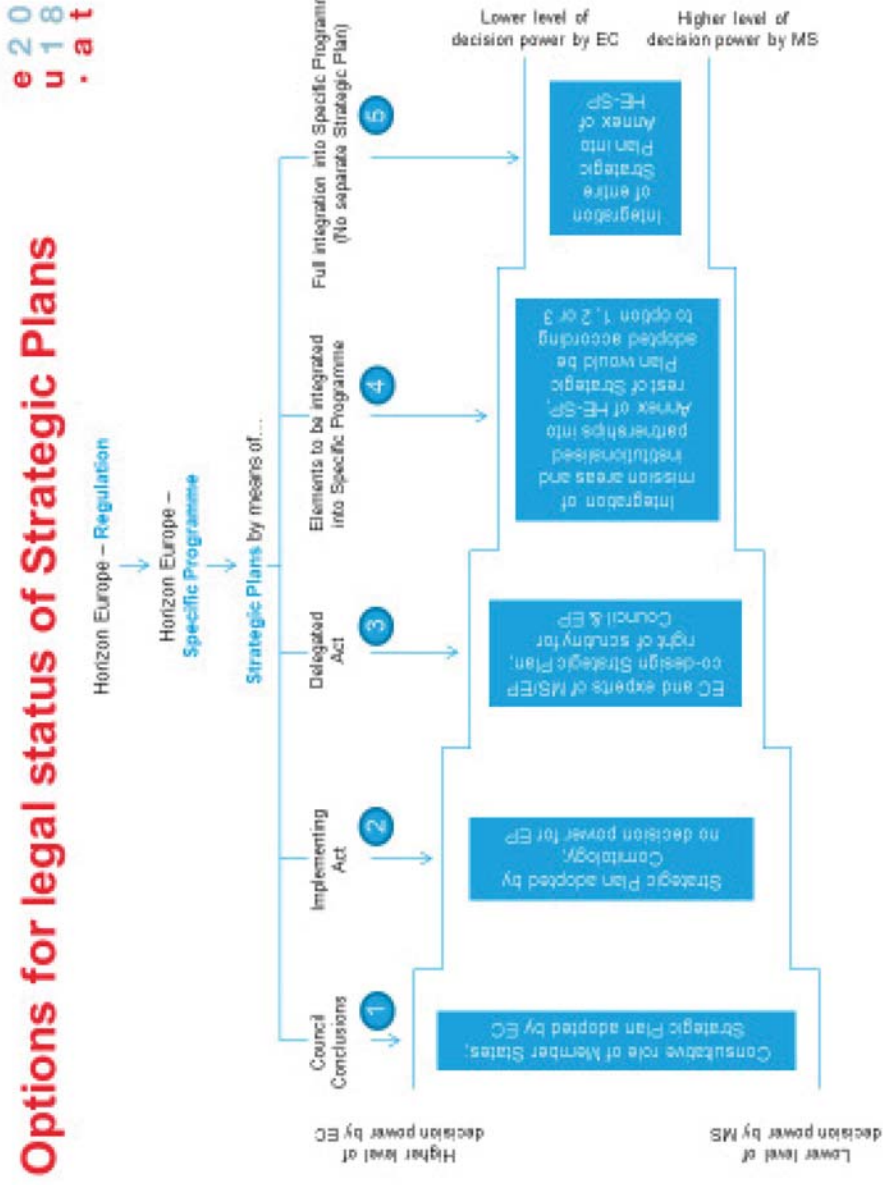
eu2018.at

Options for legal status of Strategic Plans

Horizon Europe – Regulation

Horizon Europe – Specific Programme

Strategic Plans by means of...

Council Conclusions
1
Consultative role of Member States, Strategic Plan adopted by EC

Implementing Act
2
Strategic Plan adopted by Comitology, no decision power for EP

Delegated Act
3
EC and experts of MS/EP co-design Strategic Plan, right of scrutiny for Council & EP

Elements to be integrated into Specific Programme
4
Integration of mission areas and institutionalised partnerships into Annex of HE-SP, rest of Strategic Plan would be adopted according to option 1, 2 or 3

Full integration into Specific Programme (No separate Strategic Plan)
5
Integration of entire Strategic Plan into Annex of HE-SP

Higher level of decision power by EC

Lower level of decision power by MS

Lower level of decision power by EC

Higher level of decision power by MS